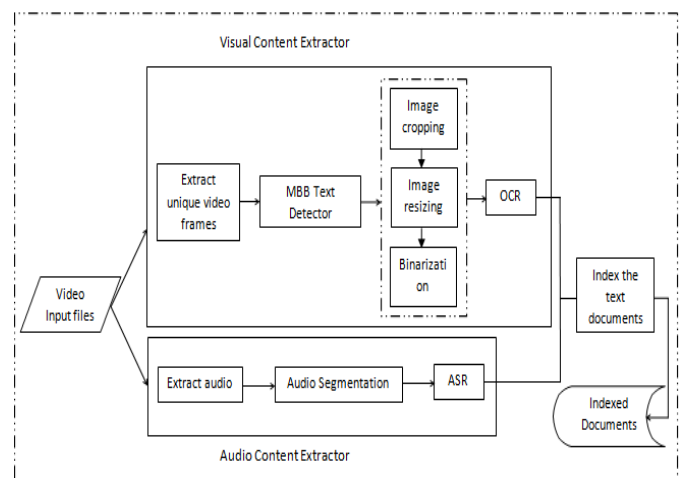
Visual Content Extractor

Extract unique video frames

MBB Text Detector

Image cropping

Image resizing

Binarizati on

OCR

Video Input files

Index the text documents

Extract audio

Audio Segmentation

ASR

Indexed Documents

Audio Content Extractor